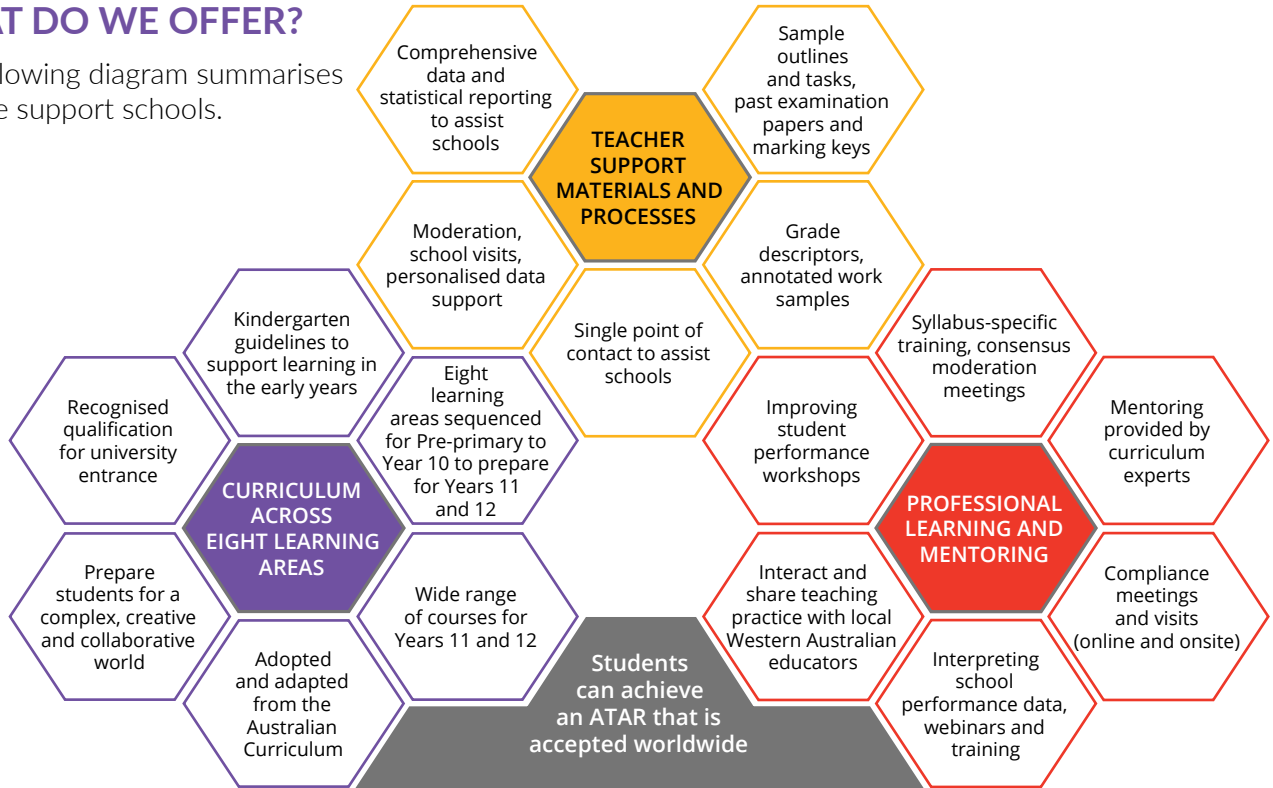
AT DO WE OFFER?

llowing diagram summarises e support schools.

Comprehensive data and statistical reporting to assist schools

Sample outlines and tasks, past examination papers and marking keys

TEACHER SUPPORT MATERIALS AND PROCESSES

Moderation, school visits, personalised data support

Grade descriptors, annotated work samples

Kindergarten guidelines to support learning in the early years

Single point of contact to assist schools

Syllabus-specific training, consensus moderation meetings

Recognised qualification for university entrance

Eight learning areas sequenced for Pre-primary to Year 10 to prepare for Years 11 and 12

Improving student performance workshops

Mentoring provided by curriculum experts

CURRICULUM ACROSS EIGHT LEARNING AREAS

PROFESSIONAL LEARNING AND MENTORING

Prepare students for a complex, creative and collaborative world

Wide range of courses for Years 11 and 12

Interact and share teaching practice with local Western Australian educators

Compliance meetings and visits (online and onsite)

Adopted and adapted from the Australian Curriculum

Students can achieve an ATAR that is accepted worldwide

Interpreting school performance data, webinars and training